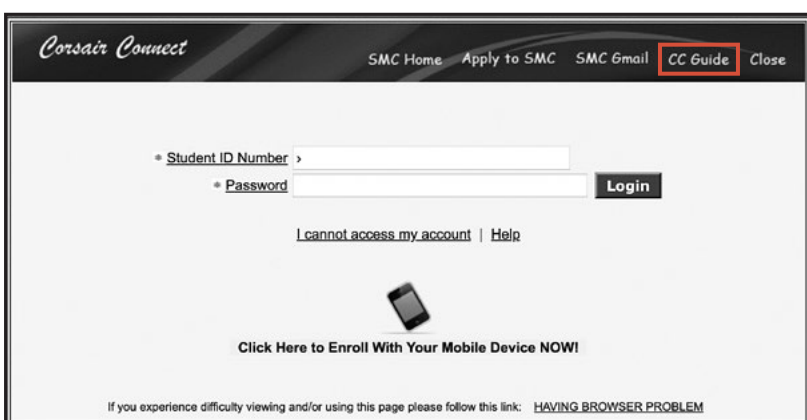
Corsair Connect

SMC Home Apply to SMC SMC Gmail CC Guide Close

* Student ID Number ›

* Password

Login

I cannot access my account | Help

Click Here to Enroll With Your Mobile Device NOW!

If you experience difficulty viewing and/or using this page please follow this link: HAVING BROWSER PROBLEM